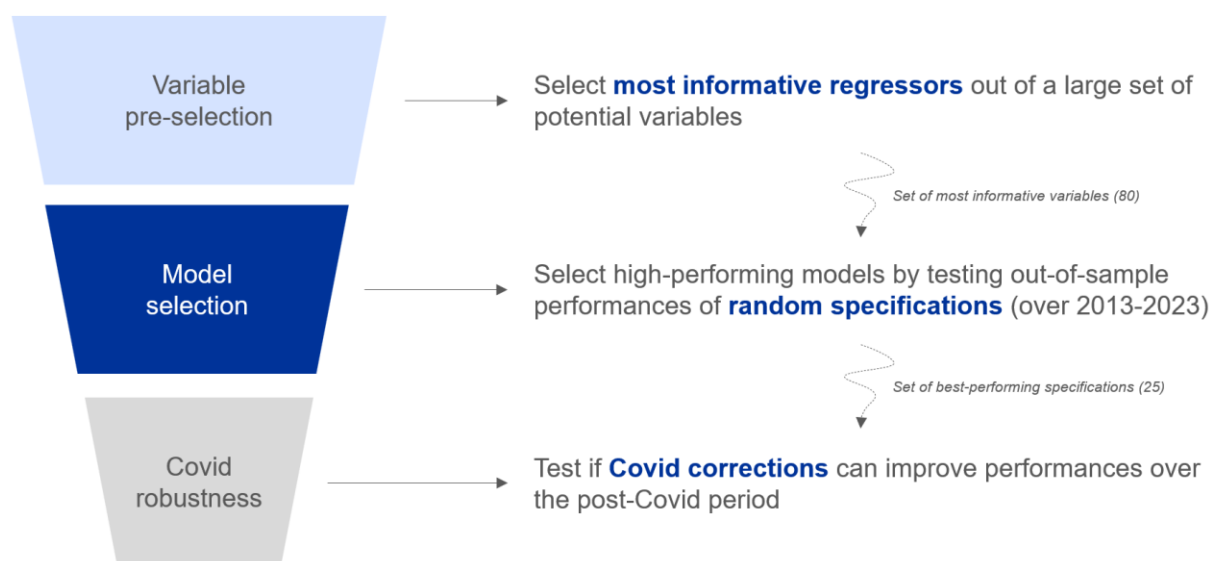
Variable pre-selection

Select most informative regressors out of a large set of potential variables

Set of most informative variables (80)

Model selection

Select high-performing models by testing out-of-sample performances of random specifications (over 2013-2023)

Set of best-performing specifications (25)

Covid robustness

Test if Covid corrections can improve performances over the post-Covid period